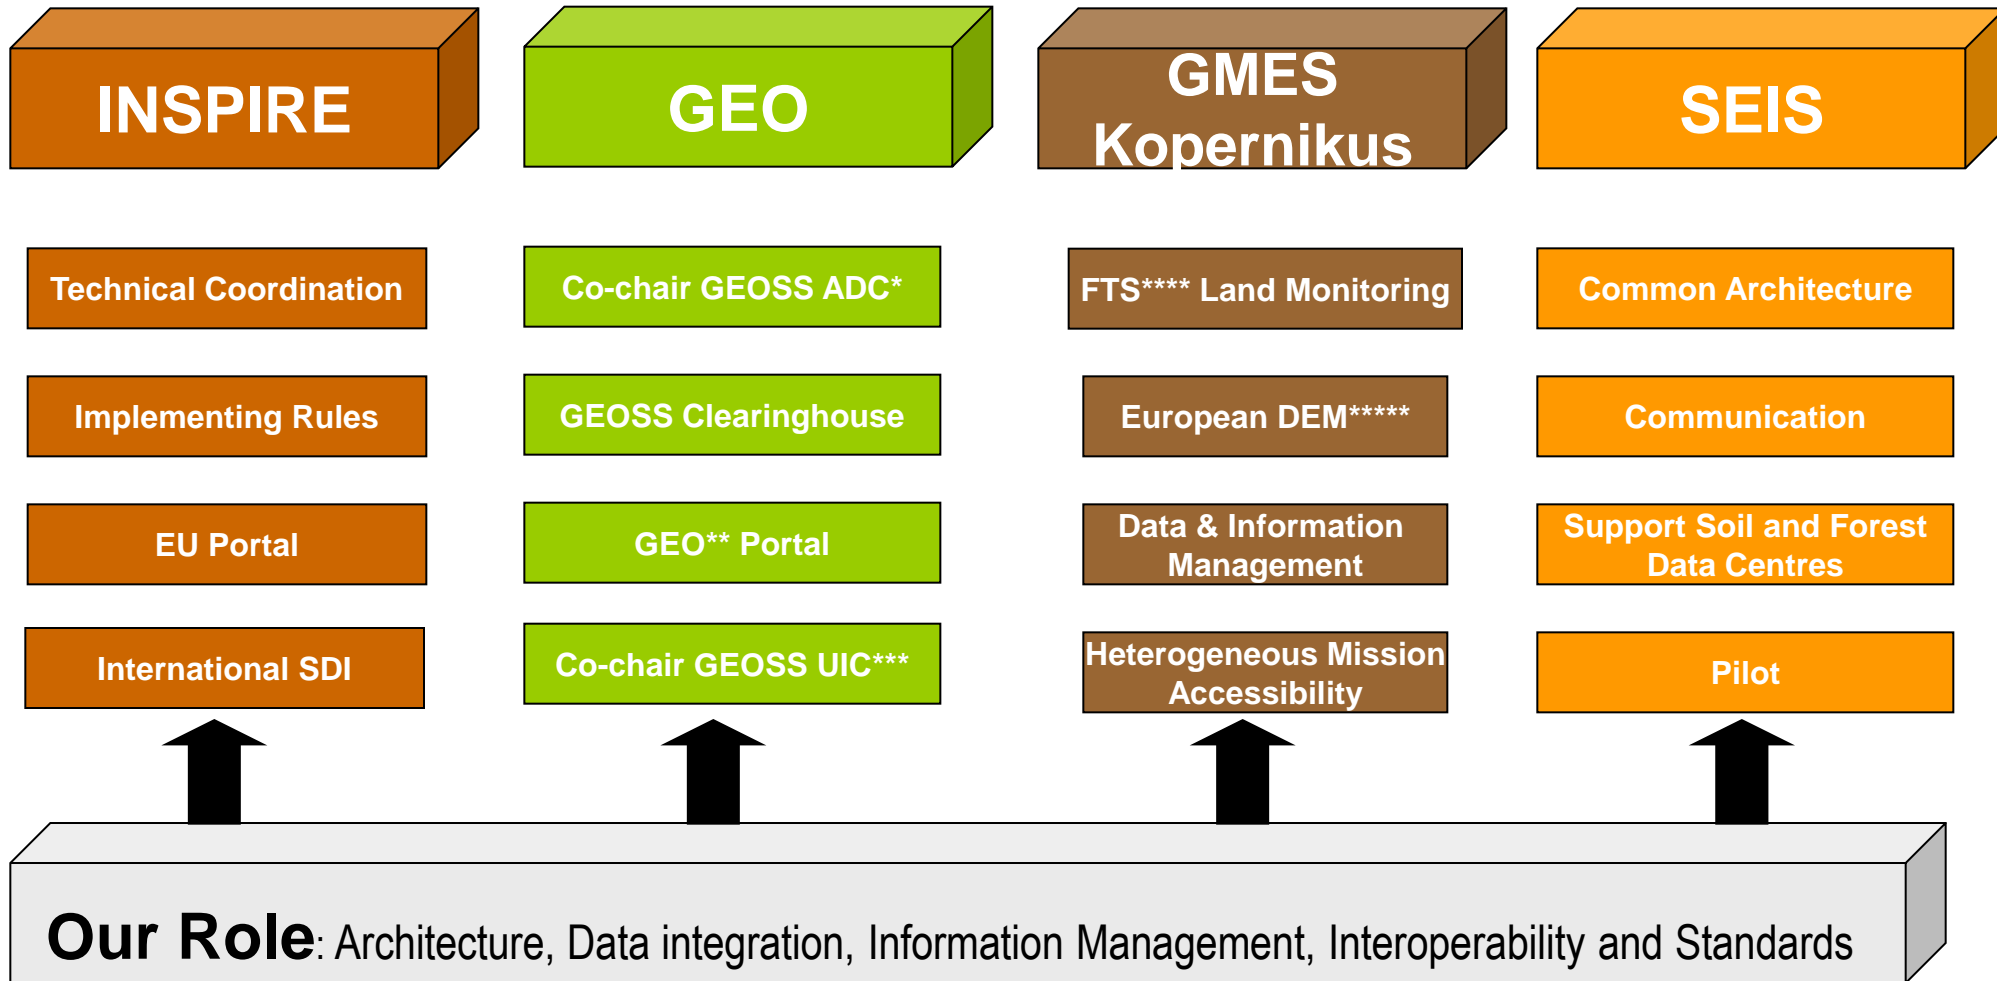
INSPIRE

Technical Coordination

Implementing Rules

EU Portal

International SDI

GEO

Co-chair GEOSS ADC*

GEOSS Clearinghouse

GEO** Portal

Co-chair GEOSS UIC***

GMES Kopernikus

FTS**** Land Monitoring

European DEM*****

Data & Information Management

Heterogeneous Mission Accessibility

SEIS

Common Architecture

Communication

Support Soil and Forest Data Centres

Pilot

Our Role: Architecture, Data integration, Information Management, Interoperability and Standards